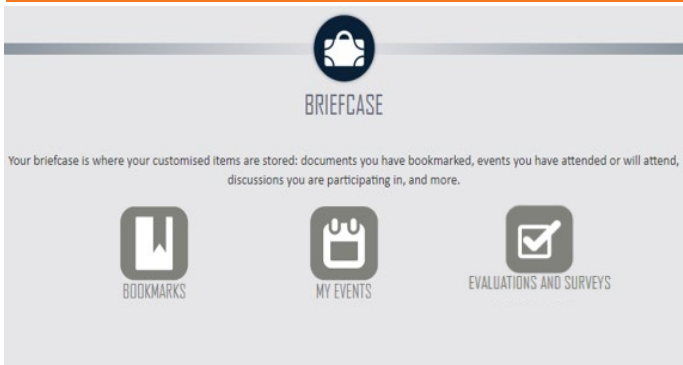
BRIEFCASE

Your briefcase is where your customised items are stored: documents you have bookmarked, events you have attended or will attend, discussions you are participating in, and more.

BOOKMARKS

MY EVENTS

EVALUATIONS AND SURVEYS